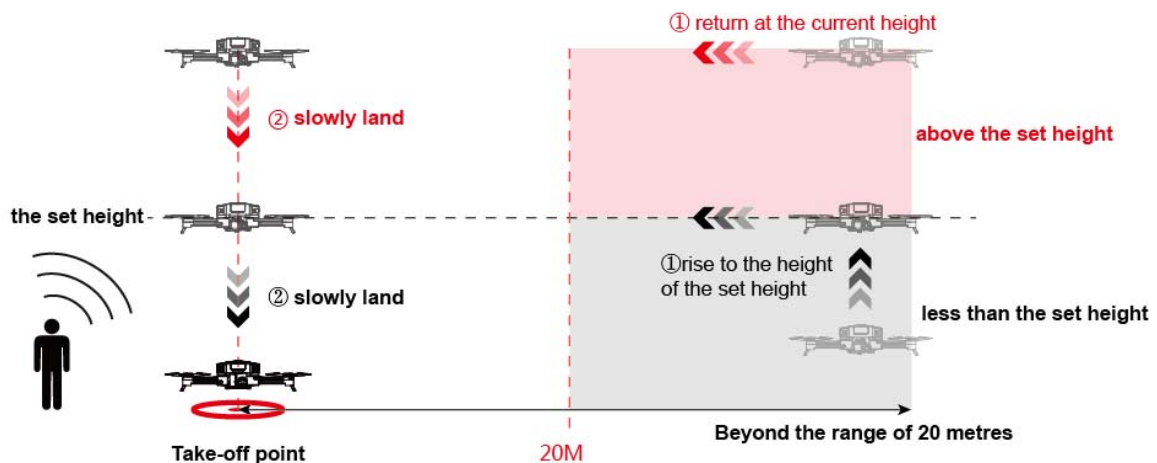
① return at the current height

② slowly land

above the set height

the set height

①rise to the height of the set height

② slowly land

less than the set height

Take-off point

20M

Beyond the range of 20 metres